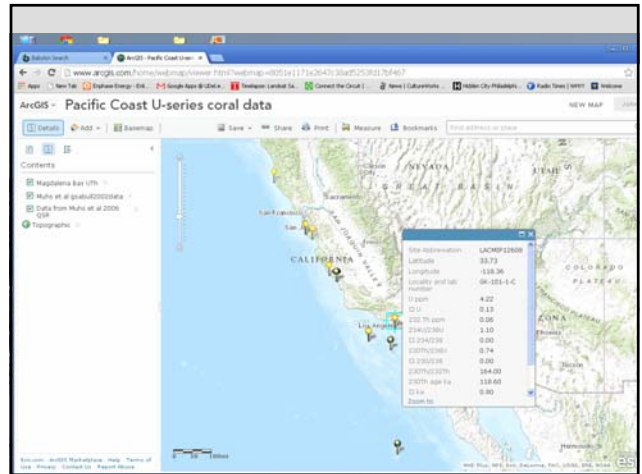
Babylon Search
ArcGIS - Pacific Coast U-ser
www.arcgis.com/home/webmap/viewer.html?webmap=e8051e1171e2647c38ad5253817bf467
Apps New Tab Enphase Energy - Enl... Google Apps @ UDel.e... Timelapse: Landsat Sa... Connect the Circuit | ... News | CultureWorks ... Hidden City Philadelphi... Radio Times | WHYY Welcome

ArcGIS - Pacific Coast U-series coral data
NEW MAP
Details Add Basemap Save Share Print Measure Bookmarks Find address or place

Contents
Magdalena Bay UTh
Muhs et al gsabull2002data
Data from Muhs et al 2006 QSR
Topographic

NEVADA
GREAT BASIN
UTAH
San Francisco
San Jose
CALIFORNIA
COLORADO PLATEAU
ARIZONA
Los Angeles

| Site Abbreviation | LACMIP12608 |
|---|---|
| Latitude | 33.73 |
| Longitude | -118.36 |
| Locality and lab number | GK-101-1-C |
| U ppm | 4.22 |
| U | 0.13 |
| 232 Th ppm | 0.06 |
| 234U/238U | 1.10 |
| 234/238 | 0.00 |
| 230Th/238U | 0.74 |
| 230/238 | 0.00 |
| 230Th/232Th | 164.00 |
| 230Th age ka | 118.60 |
| ka | 0.90 |

Zoom to

Esri.com · ArcGIS Marketplace · Help · Terms of Use · Privacy · Contact Us · Report Abuse
0 50 100mi
esri